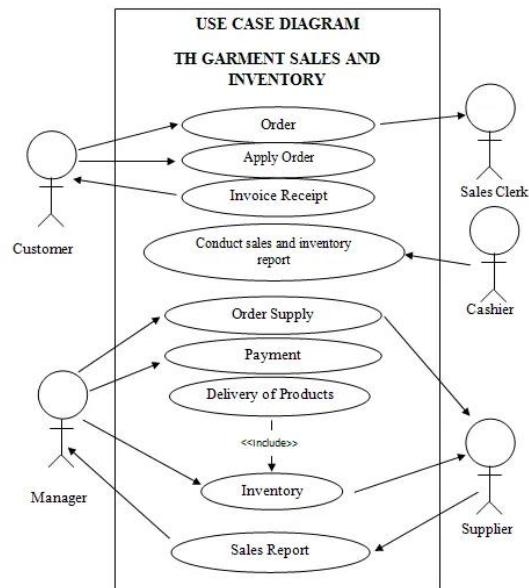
USE CASE DIAGRAM

TH GARMENT SALES AND INVENTORY

Order

Apply Order

Invoice Receipt

Conduct sales and inventory report

Order Supply

Payment

Delivery of Products

<<include>>

Inventory

Sales Report

Customer

Sales Clerk

Cashier

Manager

Supplier